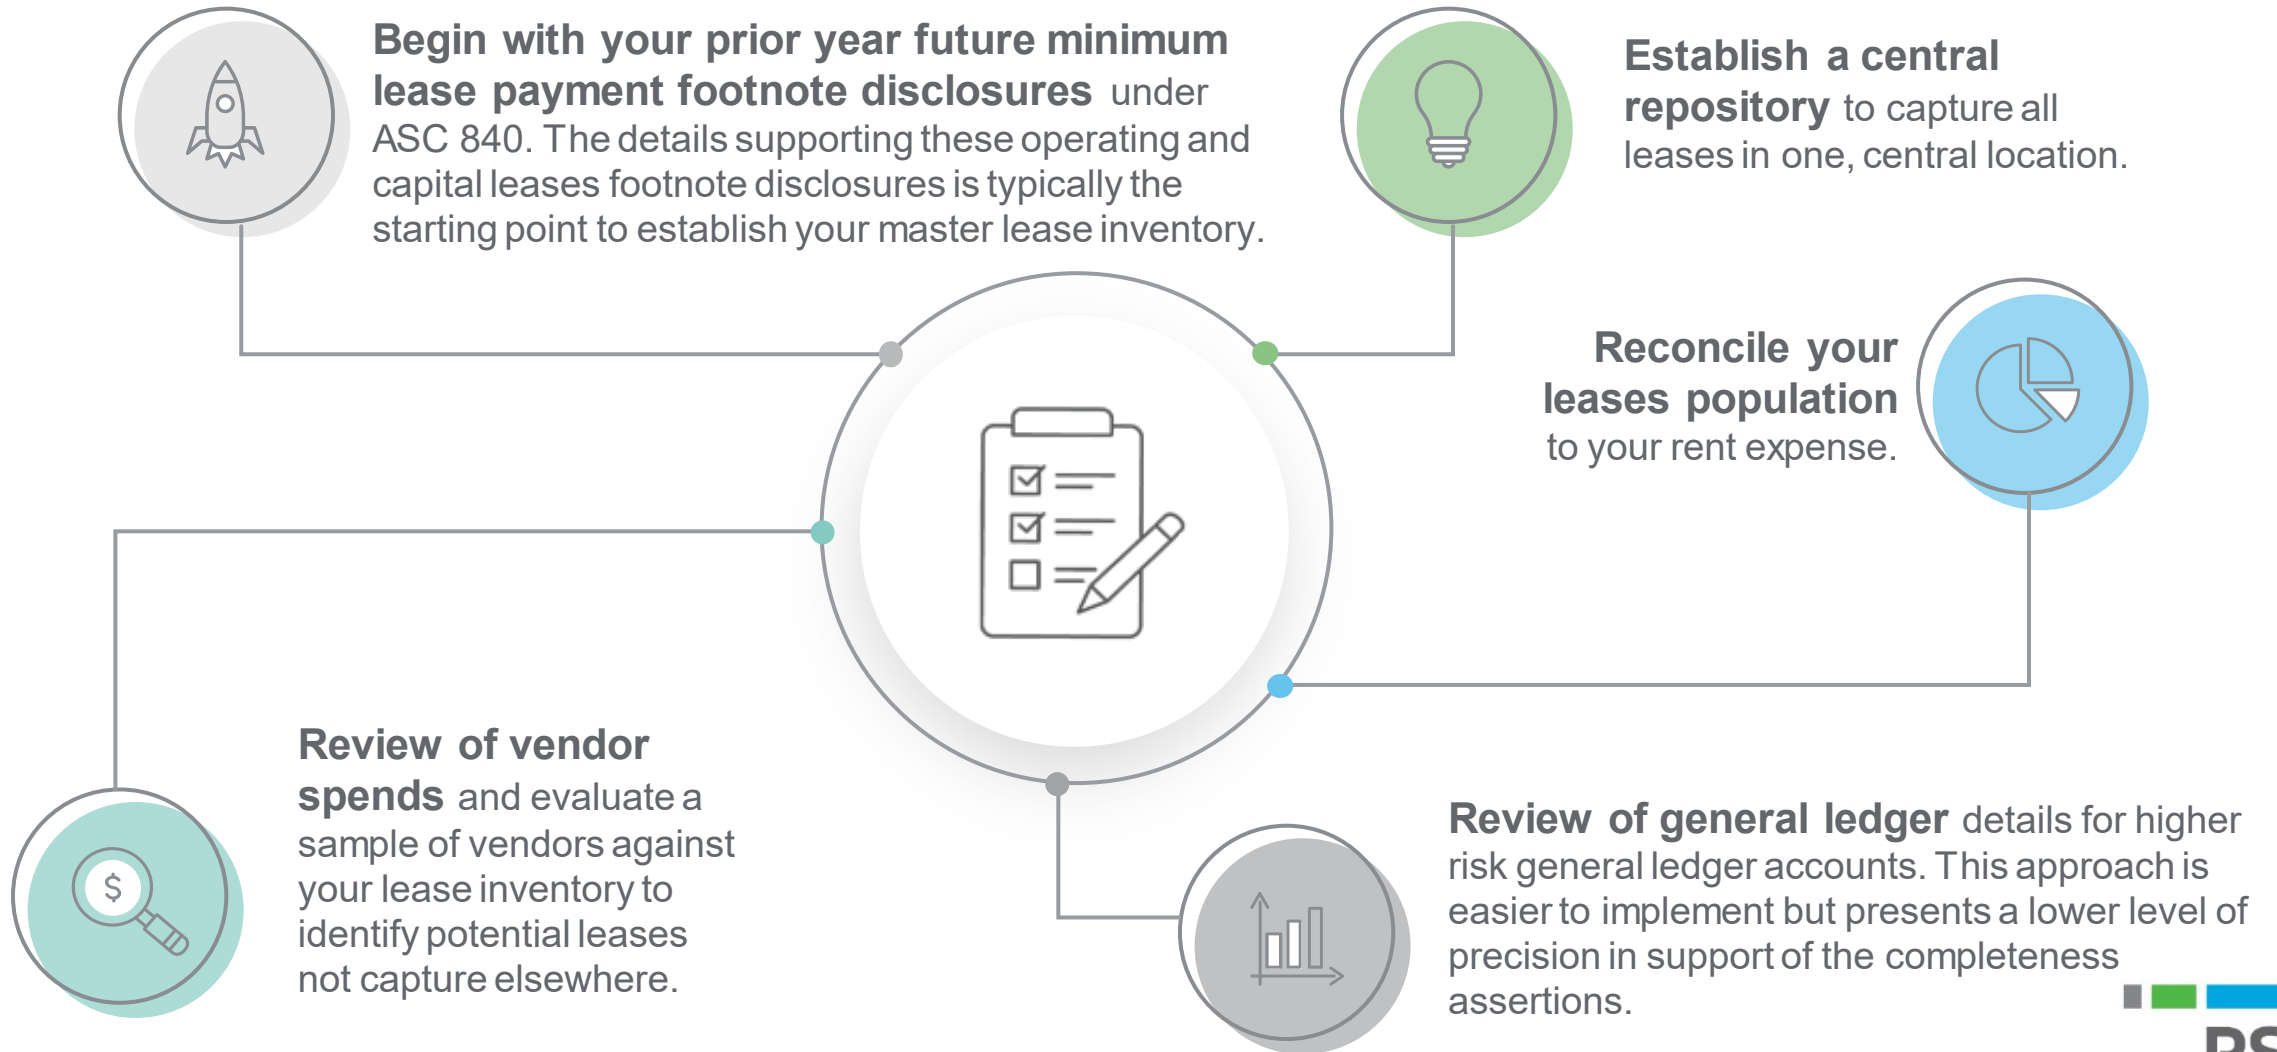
**Begin with your prior year future minimum lease payment footnote disclosures** under ASC 840. The details supporting these operating and capital leases footnote disclosures is typically the starting point to establish your master lease inventory.

**Establish a central repository** to capture all leases in one, central location.

**Reconcile your leases population** to your rent expense.

**Review of vendor spends** and evaluate a sample of vendors against your lease inventory to identify potential leases not capture elsewhere.

**Review of general ledger** details for higher risk general ledger accounts. This approach is easier to implement but presents a lower level of precision in support of the completeness assertions.

$

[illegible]